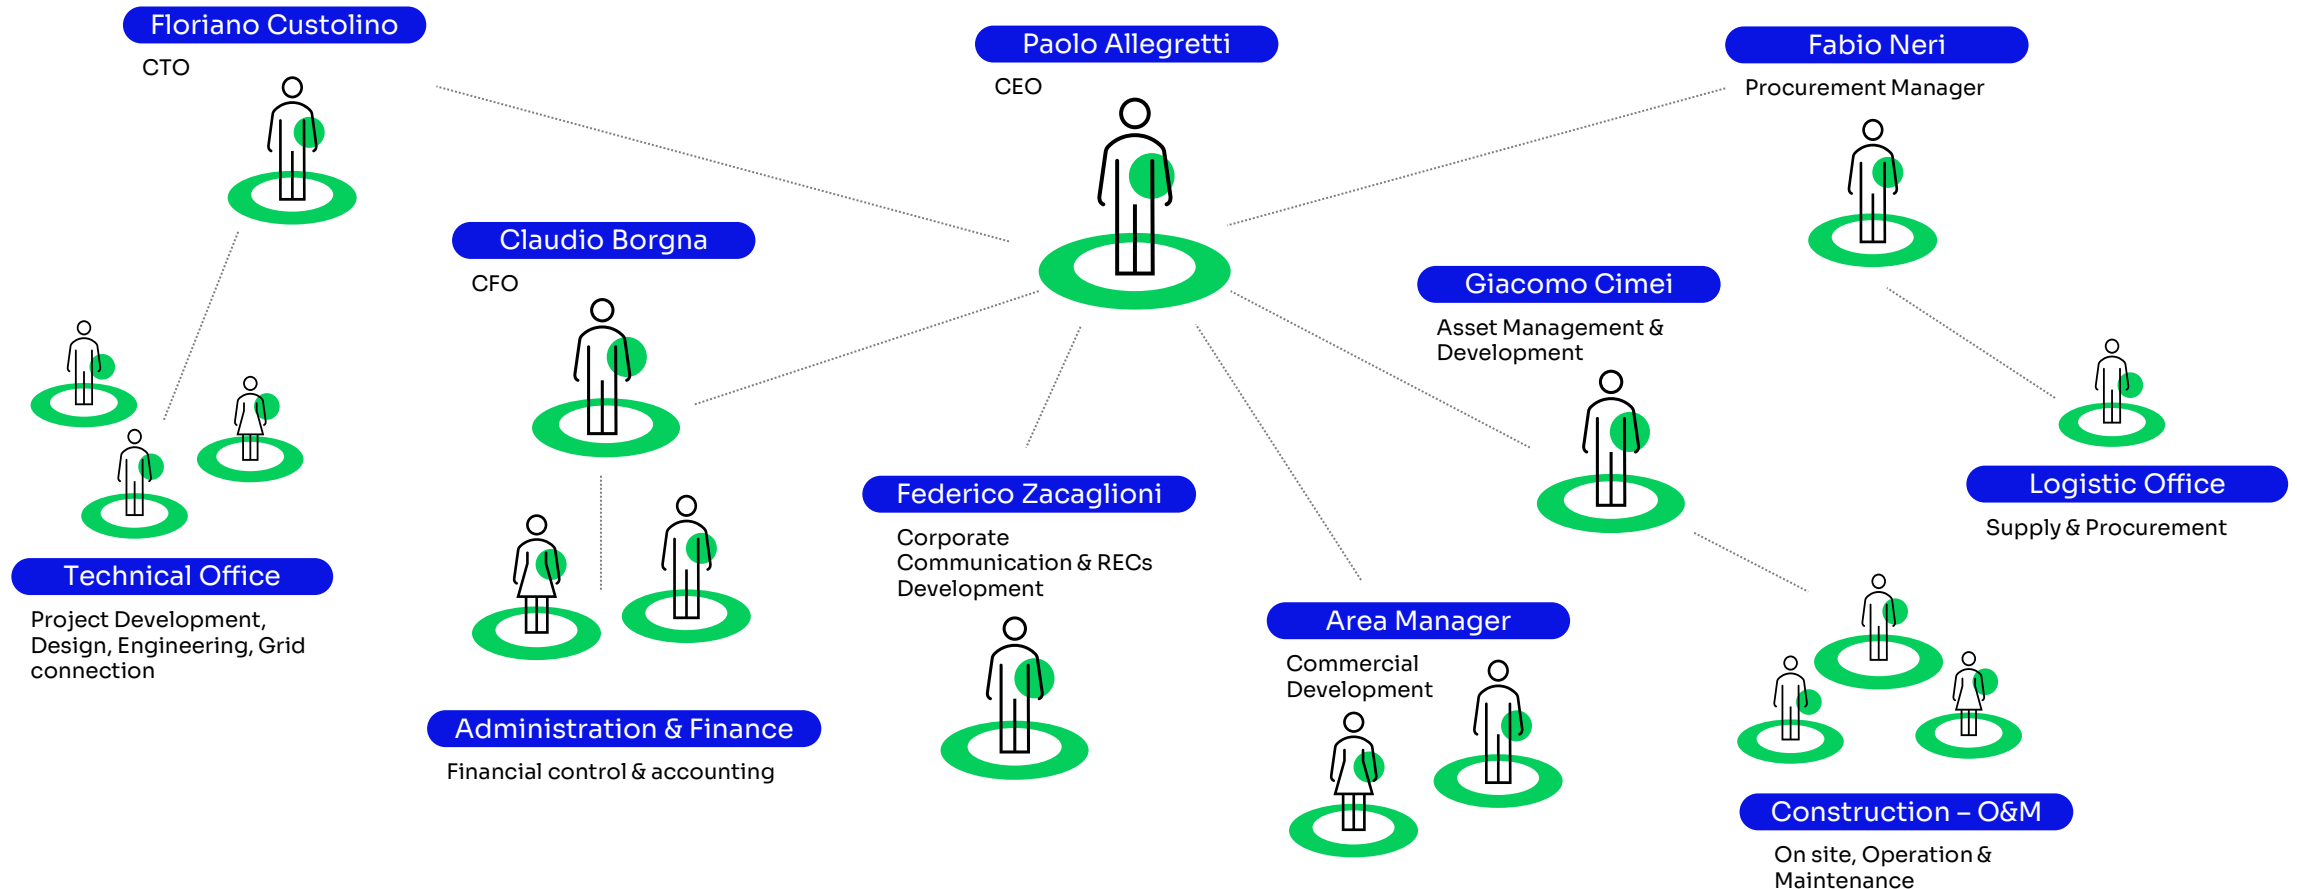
Floriano Custolino
CTO

Paolo Allegretti
CEO

Fabio Neri
Procurement Manager

Claudio Borgna
CFO

Giacomo Cimei
Asset Management & Development

Logistic Office
Supply & Procurement

Technical Office
Project Development, Design, Engineering, Grid connection

Federico Zacaglioni
Corporate Communication & RECs Development

Area Manager
Commercial Development

Administration & Finance
Financial control & accounting

Construction – O&M
On site, Operation & Maintenance